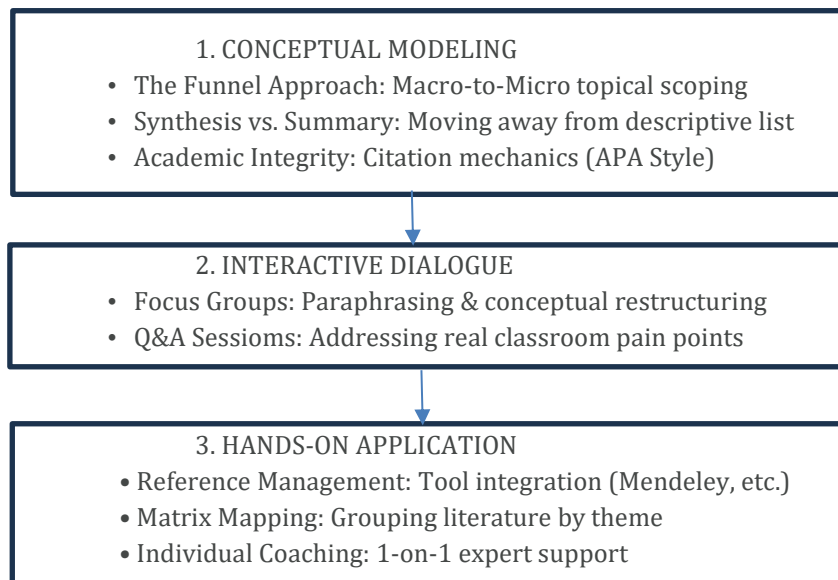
1. CONCEPTUAL MODELING

• The Funnel Approach: Macro-to-Micro topical scoping
• Synthesis vs. Summary: Moving away from descriptive list
• Academic Integrity: Citation mechanics (APA Style)

2. INTERACTIVE DIALOGUE

• Focus Groups: Paraphrasing & conceptual restructuring
• Q&A Sessioms: Addressing real classroom pain points

3. HANDS-ON APPLICATION

• Reference Management: Tool integration (Mendeley, etc.)
• Matrix Mapping: Grouping literature by theme
• Individual Coaching: 1-on-1 expert support